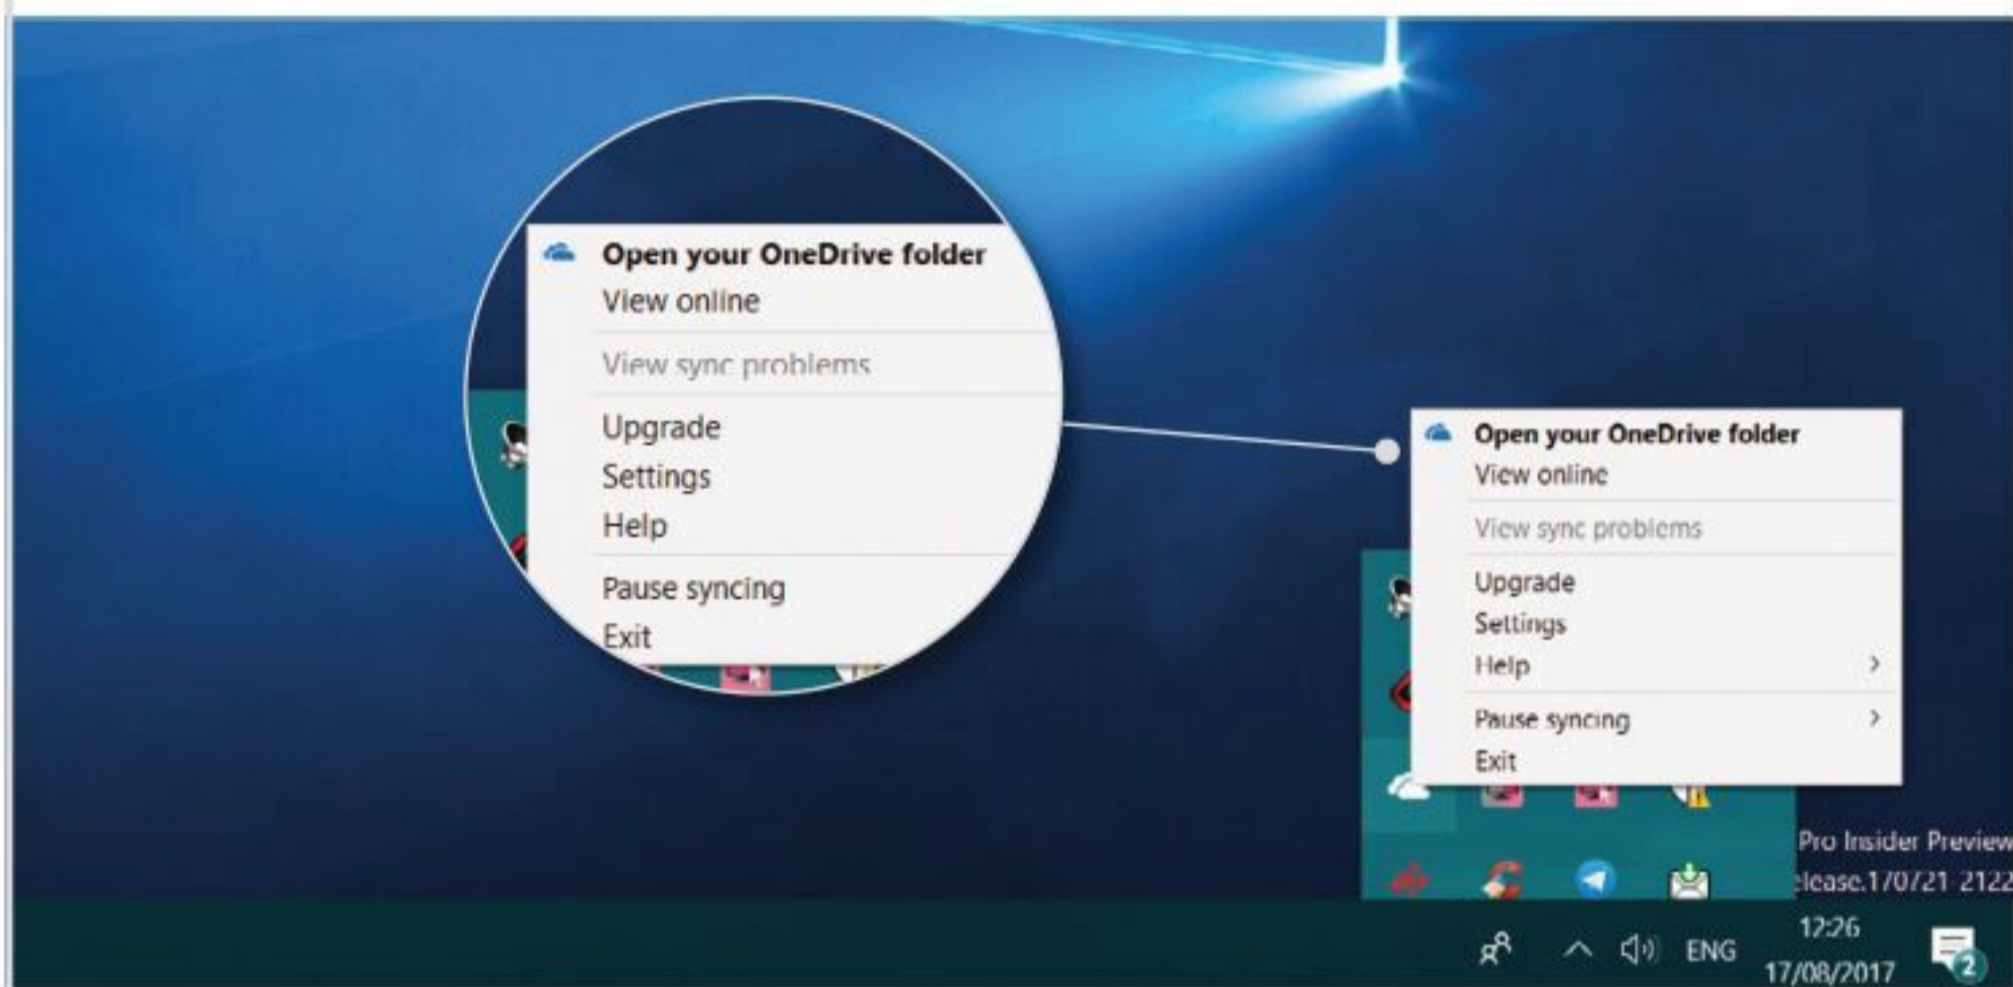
Open your OneDrive folder
View online
View sync problems
Upgrade
Settings
Help
Pause syncing
Exit

Open your OneDrive folder
View online
View sync problems
Upgrade
Settings
Help ›
Pause syncing ›
Exit

Pro Insider Preview
elease.170721-2122

ENG
12:26
17/08/2017
2